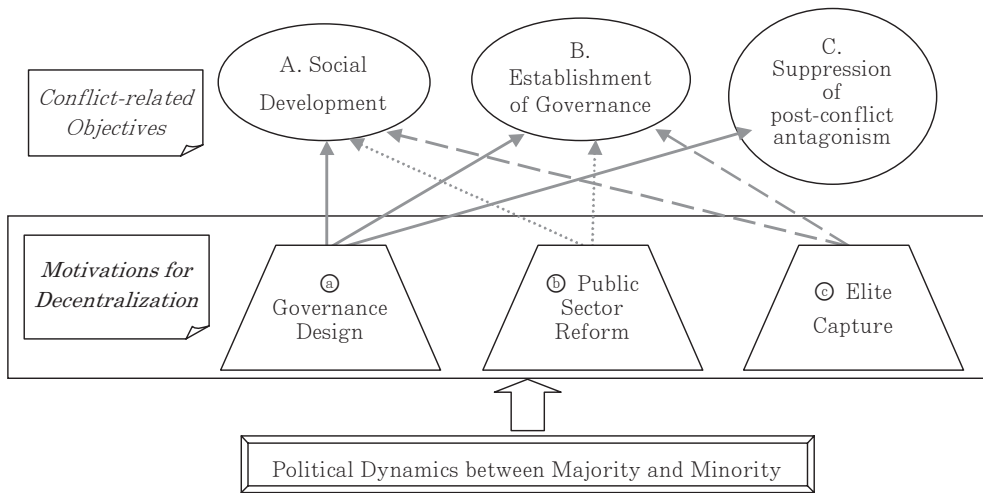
Conflict-related Objectives

A. Social Development

B. Establishment of Governance

C. Suppression of post-conflict antagonism

Motivations for Decentralization

ⓐ Governance Design

ⓑ Public Sector Reform

ⓒ Elite Capture

Political Dynamics between Majority and Minority